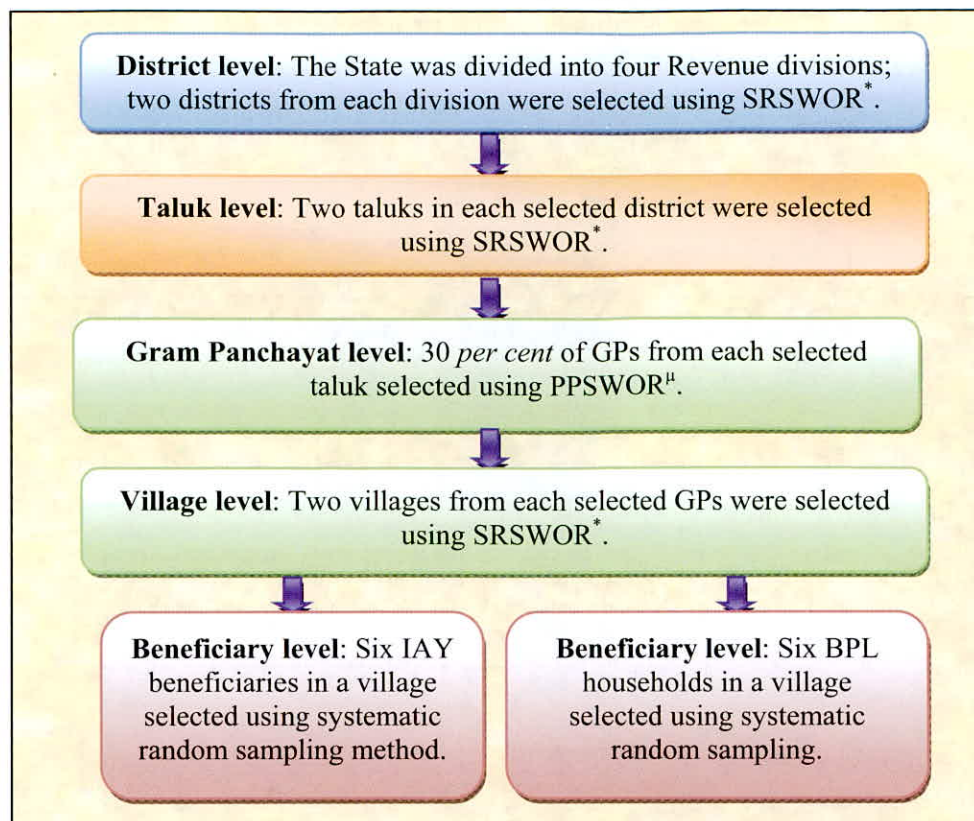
**District level**: The State was divided into four Revenue divisions; two districts from each division were selected using SRSWOR$^*$.

**Taluk level**: Two taluks in each selected district were selected using SRSWOR$^*$.

**Gram Panchayat level**: 30 *per cent* of GPs from each selected taluk selected using PPSWOR$^\mu$.

**Village level**: Two villages from each selected GPs were selected using SRSWOR$^*$.

**Beneficiary level**: Six IAY beneficiaries in a village selected using systematic random sampling method.

**Beneficiary level**: Six BPL households in a village selected using systematic random sampling.